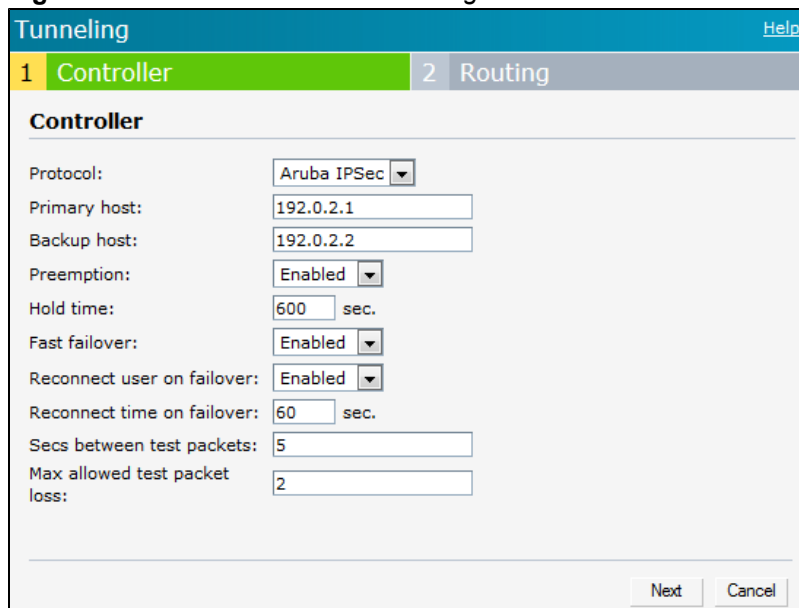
Tunneling

Help

1 Controller

2 Routing

Controller

Protocol: Aruba IPSec

Primary host: 192.0.2.1

Backup host: 192.0.2.2

Preemption: Enabled

Hold time: 600 sec.

Fast failover: Enabled

Reconnect user on failover: Enabled

Reconnect time on failover: 60 sec.

Secs between test packets: 5

Max allowed test packet loss: 2

Next Cancel